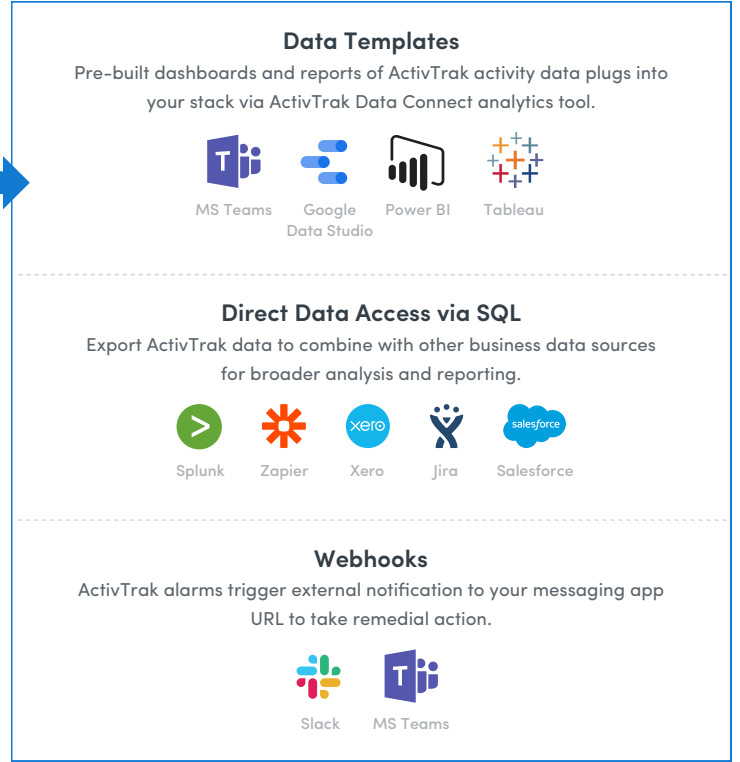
Data Templates

Pre-built dashboards and reports of ActivTrak activity data plugs into your stack via ActivTrak Data Connect analytics tool.

T

MS Teams

Google Data Studio

Power BI

Tableau

Direct Data Access via SQL

Export ActivTrak data to combine with other business data sources for broader analysis and reporting.

>

Splunk

Zapier

xero

Xero

Jira

salesforce

Salesforce

Webhooks

ActivTrak alarms trigger external notification to your messaging app URL to take remedial action.

Slack

T

MS Teams